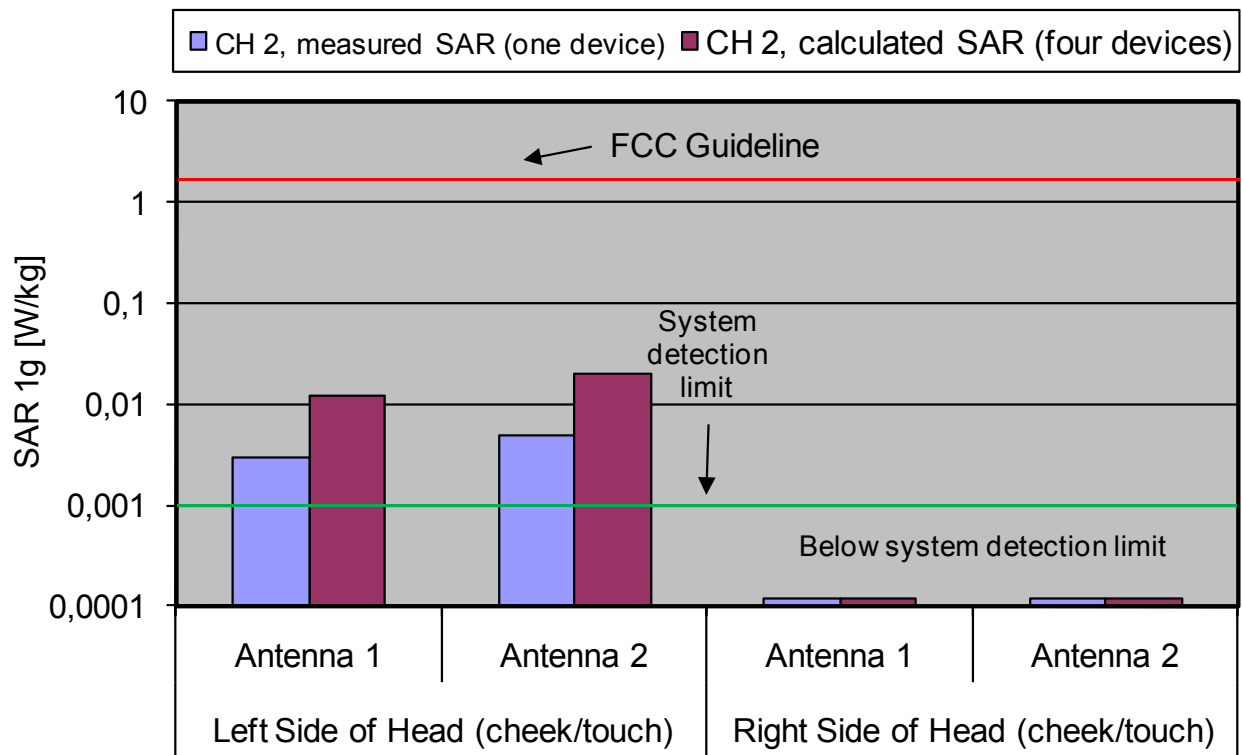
CH 2, measured SAR (one device) CH 2, calculated SAR (four devices)

10

1

0,1

0,01

0,001

0,0001

SAR 1g [W/kg]

FCC Guideline

System detection limit

Below system detection limit

| Antenna 1 | Antenna 2 | Antenna 1 | Antenna 2 |
|---|---|---|---|
| Left Side of Head (cheek/touch) | | Right Side of Head (cheek/touch) | |